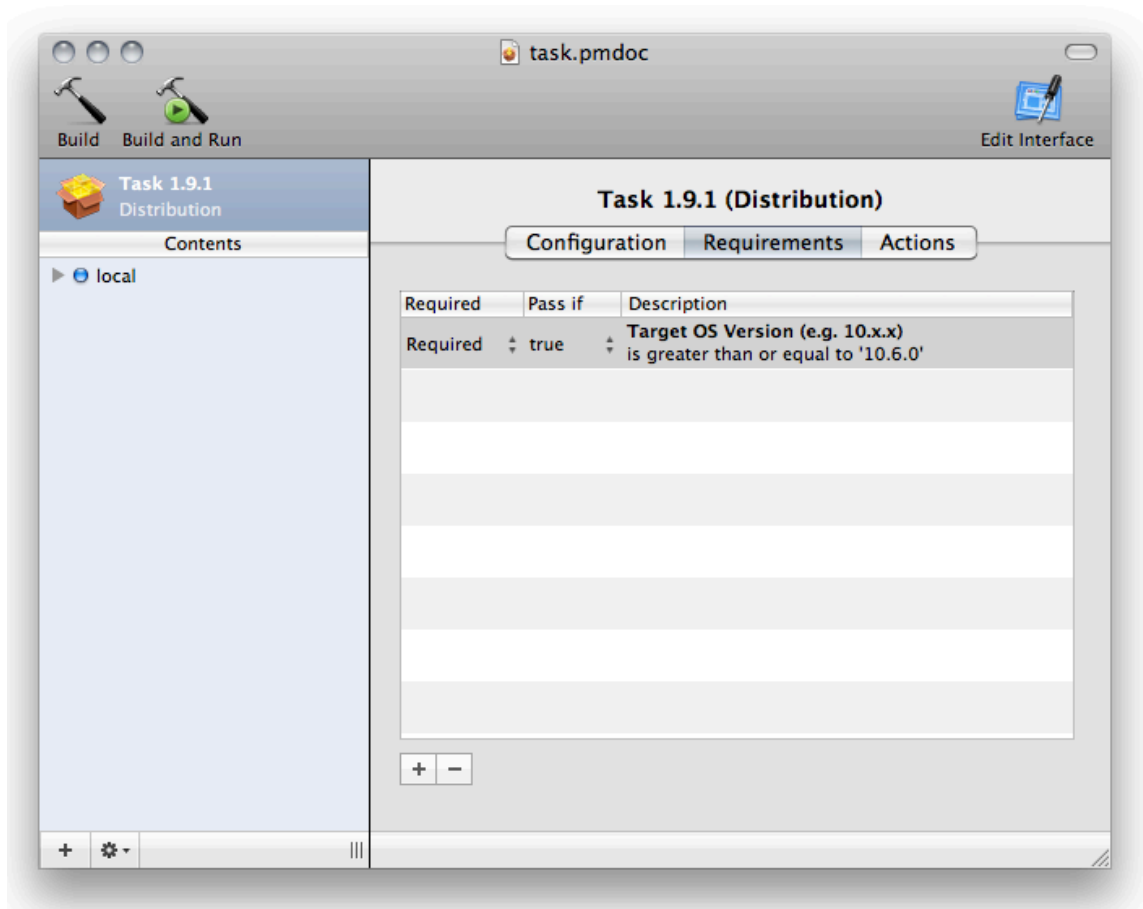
task.pmdoc

Build Build and Run

Edit Interface

Task 1.9.1
Distribution

Contents

local

Task 1.9.1 (Distribution)

Configuration Requirements Actions

| Required | Pass if | Description |
|---|---|---|
| Required | true | **Target OS Version (e.g. 10.x.x)** is greater than or equal to '10.6.0' |

+ −

+